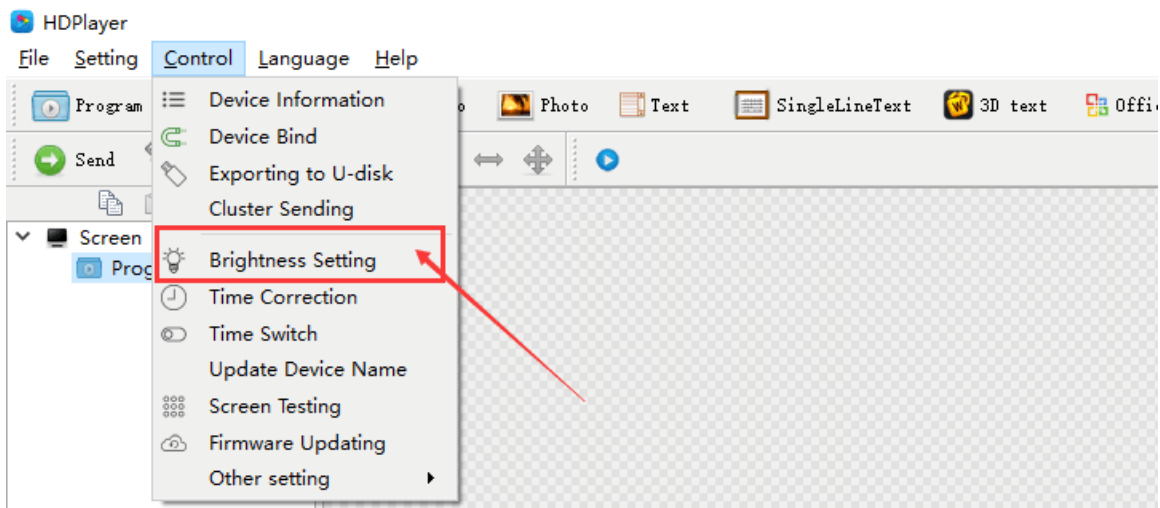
HDPlayer

File Setting Control Language Help

Program

Device Information
Device Bind
Exporting to U-disk
Cluster Sending
Brightness Setting
Time Correction
Time Switch
Update Device Name
Screen Testing
Firmware Updating
Other setting

Photo Text SingleLineText 3D text Offi

Send

Screen
Prog